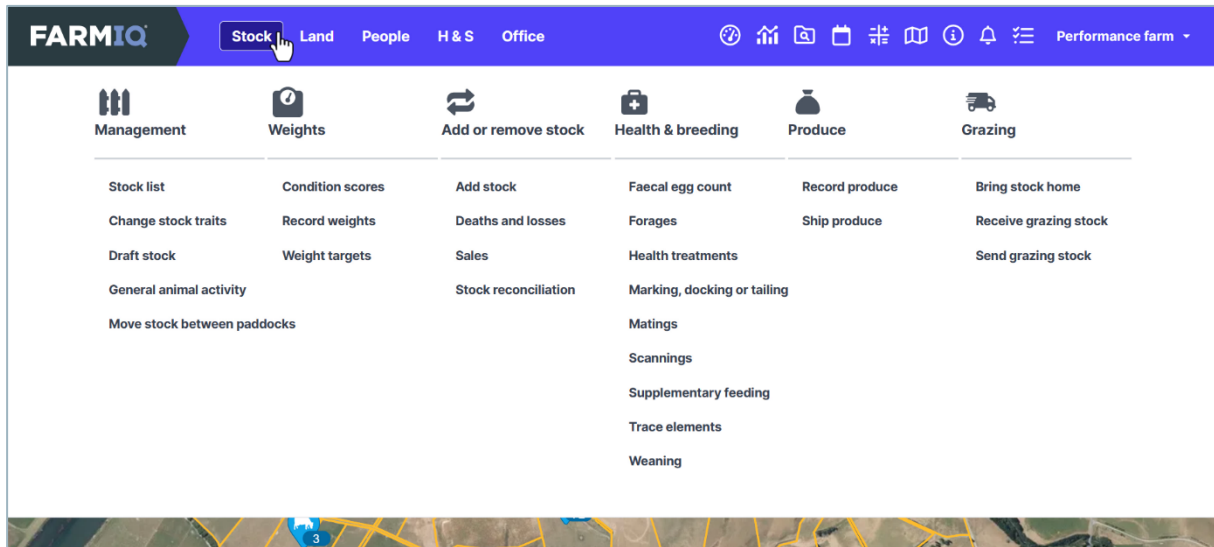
FARMIQ Stock Land People H & S Office Performance farm

Management
Stock list
Change stock traits
Draft stock
General animal activity
Move stock between paddocks

Weights
Condition scores
Record weights
Weight targets

Add or remove stock
Add stock
Deaths and losses
Sales
Stock reconciliation

Health & breeding
Faecal egg count
Forages
Health treatments
Marking, docking or tailing
Matings
Scannings
Supplementary feeding
Trace elements
Weaning

Produce
Record produce
Ship produce

Grazing
Bring stock home
Receive grazing stock
Send grazing stock

3